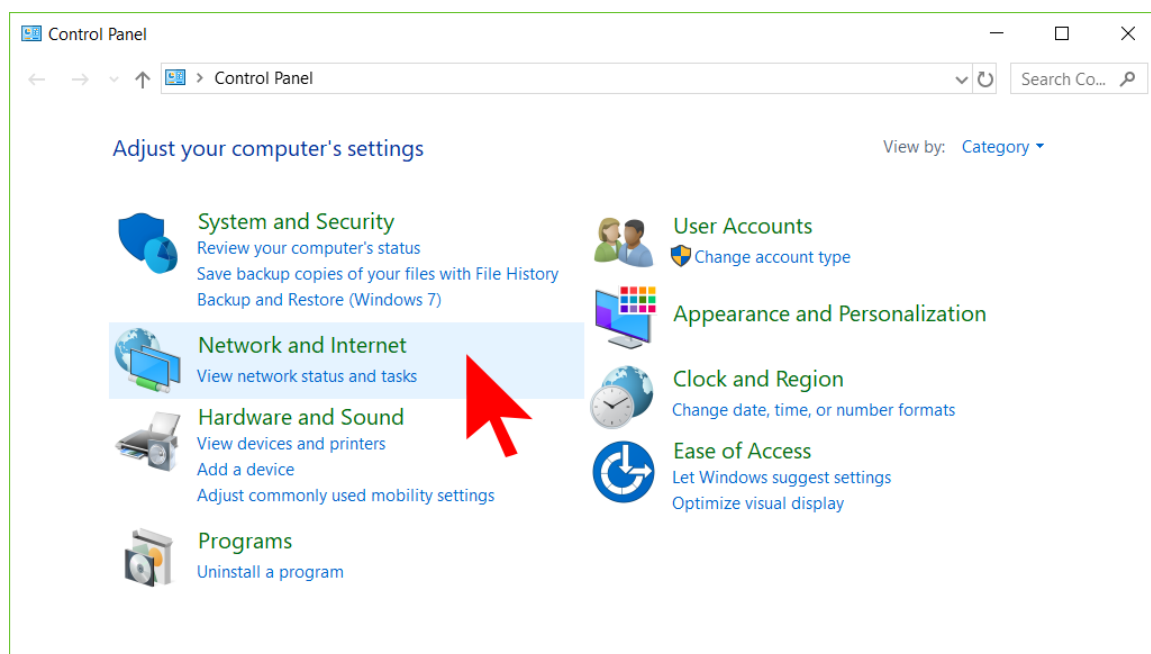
Control Panel

Control Panel

Search Co...

Adjust your computer's settings

View by: Category

System and Security
Review your computer's status
Save backup copies of your files with File History
Backup and Restore (Windows 7)

Network and Internet
View network status and tasks

Hardware and Sound
View devices and printers
Add a device
Adjust commonly used mobility settings

Programs
Uninstall a program

User Accounts
Change account type

Appearance and Personalization

Clock and Region
Change date, time, or number formats

Ease of Access
Let Windows suggest settings
Optimize visual display